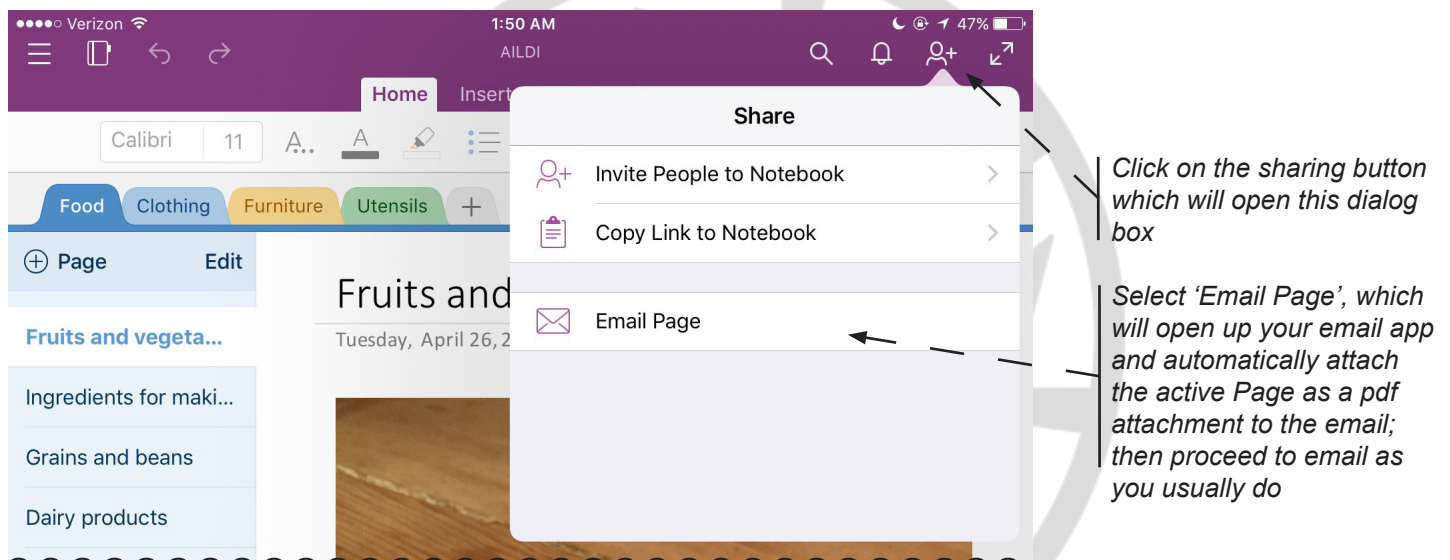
●●●●○ Verizon 1:50 AM 47%

AILDI

Home Insert

Calibri 11

Food Clothing Furniture Utensils +

Page Edit

Fruits and vegeta...

Ingredients for maki...

Grains and beans

Dairy products

Fruits and

Tuesday, April 26, 2

Share

Invite People to Notebook

Copy Link to Notebook

Email Page

Click on the sharing button which will open this dialog box

Select 'Email Page', which will open up your email app and automatically attach the active Page as a pdf attachment to the email; then proceed to email as you usually do